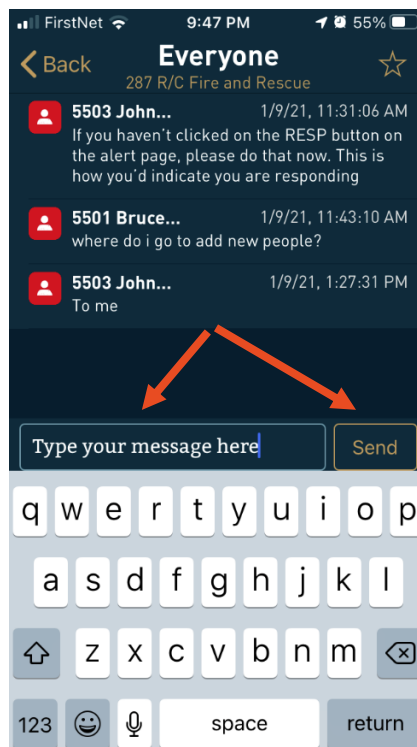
FirstNet 9:47 PM 55%

Back Everyone
287 R/C Fire and Rescue

5503 John... 1/9/21, 11:31:06 AM
If you haven't clicked on the RESP button on the alert page, please do that now. This is how you'd indicate you are responding

5501 Bruce... 1/9/21, 11:43:10 AM
where do i go to add new people?

5503 John... 1/9/21, 1:27:31 PM
To me

Type your message here

Send

q w e r t y u i o p
a s d f g h j k l
z x c v b n m
123 space return